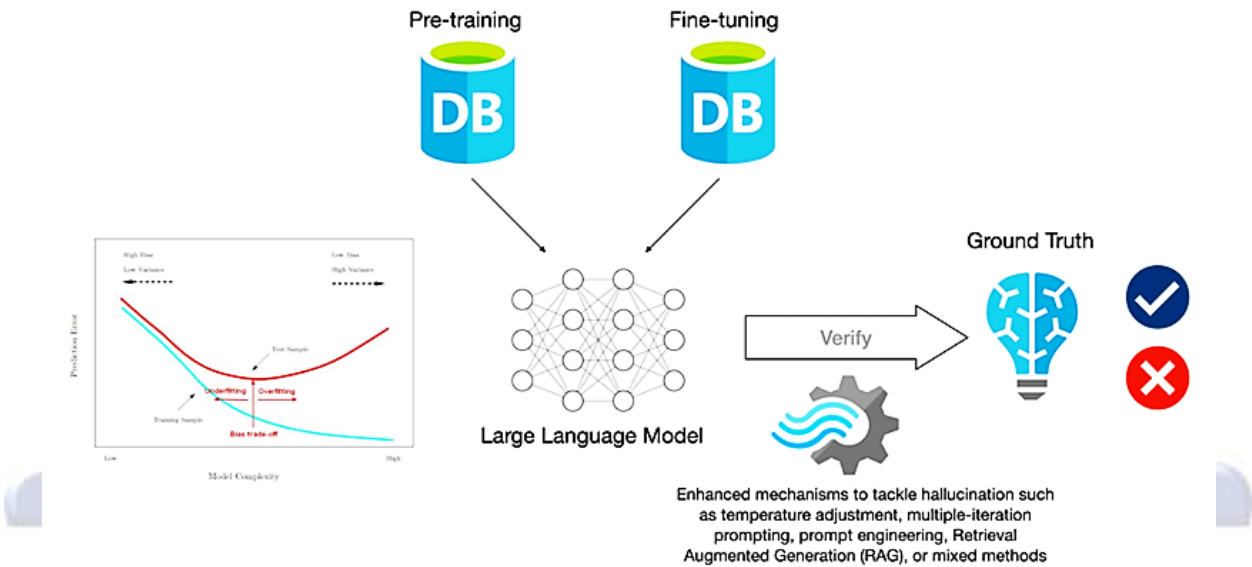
Pre-training

DB

Fine-tuning

DB

High Bias
Low Variance

Low Bias
High Variance

Prediction Error

Test Sample

Underfitting

Overfitting

Training Sample

Bias trade-off

Low

High

Model Complexity

Large Language Model

Verify

Ground Truth

Enhanced mechanisms to tackle hallucination such as temperature adjustment, multiple-iteration prompting, prompt engineering, Retrieval Augmented Generation (RAG), or mixed methods